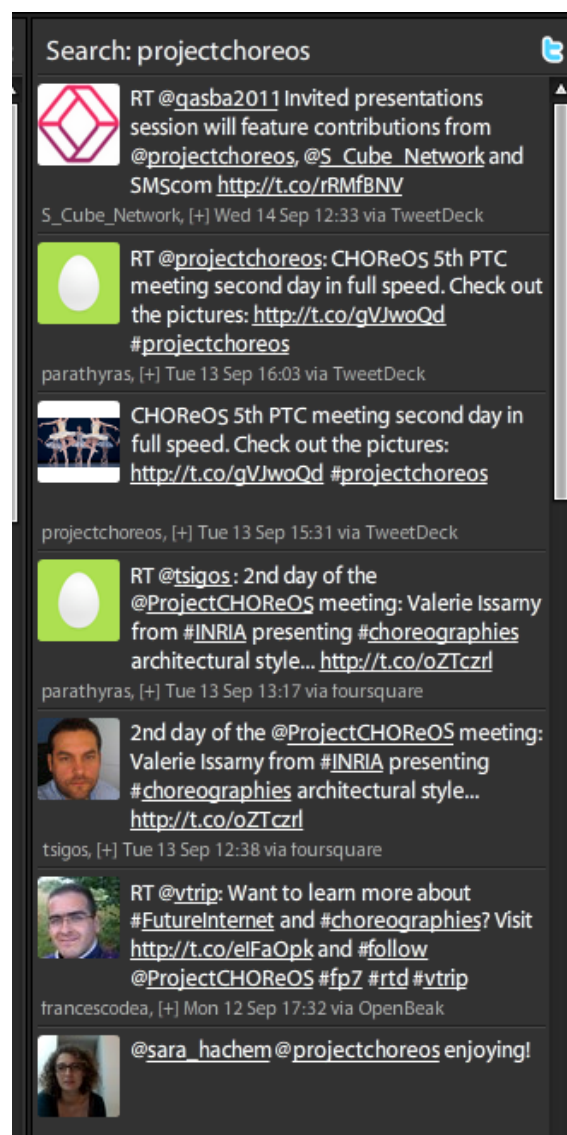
Search: projectchoreos

RT @qasba2011 Invited presentations session will feature contributions from @projectchoreos, @S_Cube_Network and SMScom http://t.co/rRMfBNV
S_Cube_Network, [+] Wed 14 Sep 12:33 via TweetDeck

RT @projectchoreos: CHOReOS 5th PTC meeting second day in full speed. Check out the pictures: http://t.co/gVJwoQd #projectchoreos
parathyras, [+] Tue 13 Sep 16:03 via TweetDeck

CHOReOS 5th PTC meeting second day in full speed. Check out the pictures: http://t.co/gVJwoQd #projectchoreos
projectchoreos, [+] Tue 13 Sep 15:31 via TweetDeck

RT @tsigos : 2nd day of the @ProjectCHOReOS meeting: Valerie Issarny from #INRIA presenting #choreographies architectural style... http://t.co/oZTczrl
parathyras, [+] Tue 13 Sep 13:17 via foursquare

2nd day of the @ProjectCHOReOS meeting: Valerie Issarny from #INRIA presenting #choreographies architectural style... http://t.co/oZTczrl
tsigos, [+] Tue 13 Sep 12:38 via foursquare

RT @vtrip: Want to learn more about #FutureInternet and #choreographies? Visit http://t.co/eIFaOpk and #follow @ProjectCHOReOS #fp7 #rtd #vtrip
francescodea, [+] Mon 12 Sep 17:32 via OpenBeak

@sara_hachem @projectchoreos enjoying!